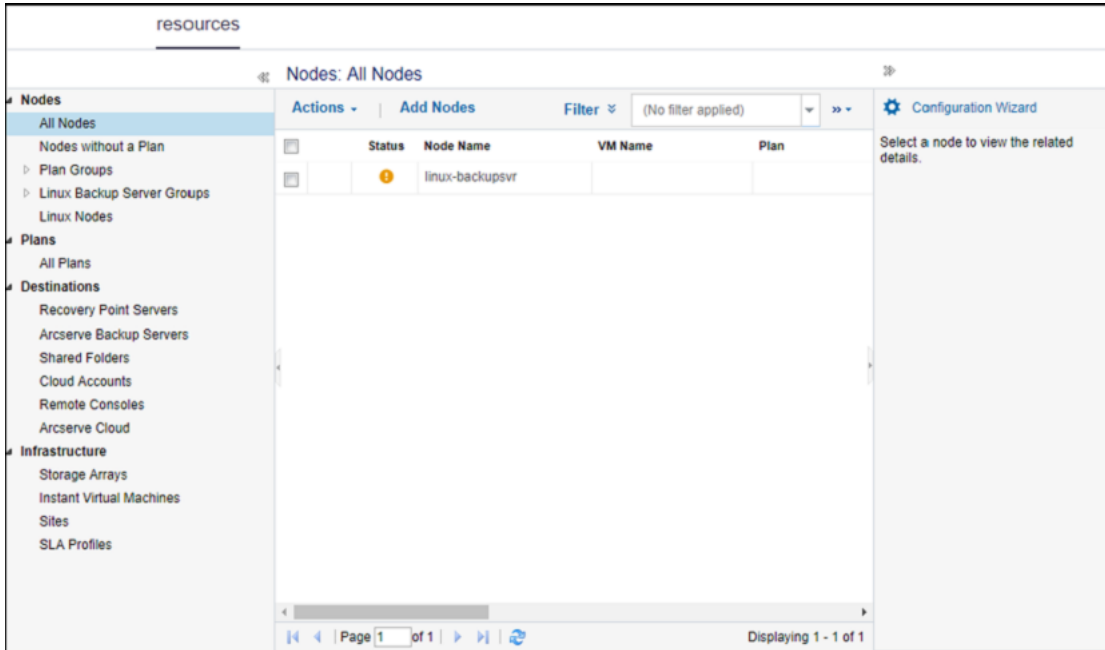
resources

Nodes
All Nodes
Nodes without a Plan
Plan Groups
Linux Backup Server Groups
Linux Nodes
Plans
All Plans
Destinations
Recovery Point Servers
Arcserve Backup Servers
Shared Folders
Cloud Accounts
Remote Consoles
Arcserve Cloud
Infrastructure
Storage Arrays
Instant Virtual Machines
Sites
SLA Profiles

Nodes: All Nodes

Actions | Add Nodes | Filter | (No filter applied)

| | Status | Node Name | VM Name | Plan |
|---|---|---|---|---|
| | | linux-backupsvr | | |

Page 1 of 1

Displaying 1 - 1 of 1

Configuration Wizard

Select a node to view the related details.